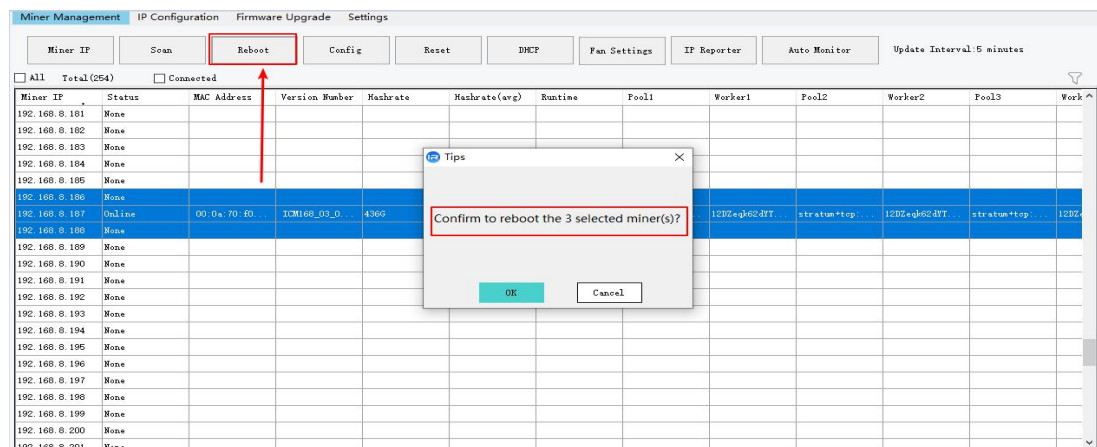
Miner Management IP Configuration Firmware Upgrade Settings

Miner IP Scan Reboot Config Reset DHCP Fan Settings IP Reporter Auto Monitor Update Interval:5 minutes

All Total(254) Connected

| Miner IP | Status | MAC Address | Version Number | Hashrate | Hashrate(avg) | Runtime | Pool1 | Worker1 | Pool2 | Worker2 | Pool3 | Work |
|---|---|---|---|---|---|---|---|---|---|---|---|---|
| 192.168.8.181 | None | | | | | | | | | | | |
| 192.168.8.182 | None | | | | | | | | | | | |
| 192.168.8.183 | None | | | | | | | | | | | |
| 192.168.8.184 | None | | | | | | | | | | | |
| 192.168.8.185 | None | | | | | | | | | | | |
| 192.168.8.186 | None | | | | | | | | | | | |
| 192.168.8.187 | Online | 00:0a:70:f0... | ICM168_03_0... | 436G | | | | 12DZeqk62dYT... | stratum+tcp:... | 12DZeqk62dYT... | stratum+tcp:... | 12DZ |
| 192.168.8.188 | None | | | | | | | | | | | |
| 192.168.8.189 | None | | | | | | | | | | | |
| 192.168.8.190 | None | | | | | | | | | | | |
| 192.168.8.191 | None | | | | | | | | | | | |
| 192.168.8.192 | None | | | | | | | | | | | |
| 192.168.8.193 | None | | | | | | | | | | | |
| 192.168.8.194 | None | | | | | | | | | | | |
| 192.168.8.195 | None | | | | | | | | | | | |
| 192.168.8.196 | None | | | | | | | | | | | |
| 192.168.8.197 | None | | | | | | | | | | | |
| 192.168.8.198 | None | | | | | | | | | | | |
| 192.168.8.199 | None | | | | | | | | | | | |
| 192.168.8.200 | None | | | | | | | | | | | |

Tips

Confirm to reboot the 3 selected miner(s)?

OK Cancel